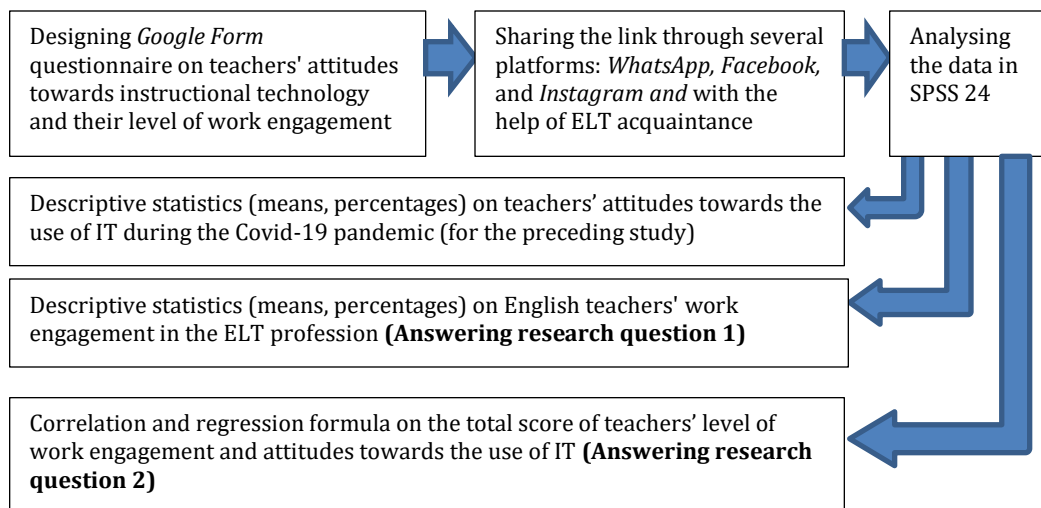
Designing *Google Form* questionnaire on teachers' attitudes towards instructional technology and their level of work engagement

Sharing the link through several platforms: *WhatsApp, Facebook,* and *Instagram and* with the help of ELT acquaintance

Analysing the data in SPSS 24

Descriptive statistics (means, percentages) on teachers' attitudes towards the use of IT during the Covid-19 pandemic (for the preceding study)

Descriptive statistics (means, percentages) on English teachers' work engagement in the ELT profession **(Answering research question 1)**

Correlation and regression formula on the total score of teachers' level of work engagement and attitudes towards the use of IT **(Answering research question 2)**